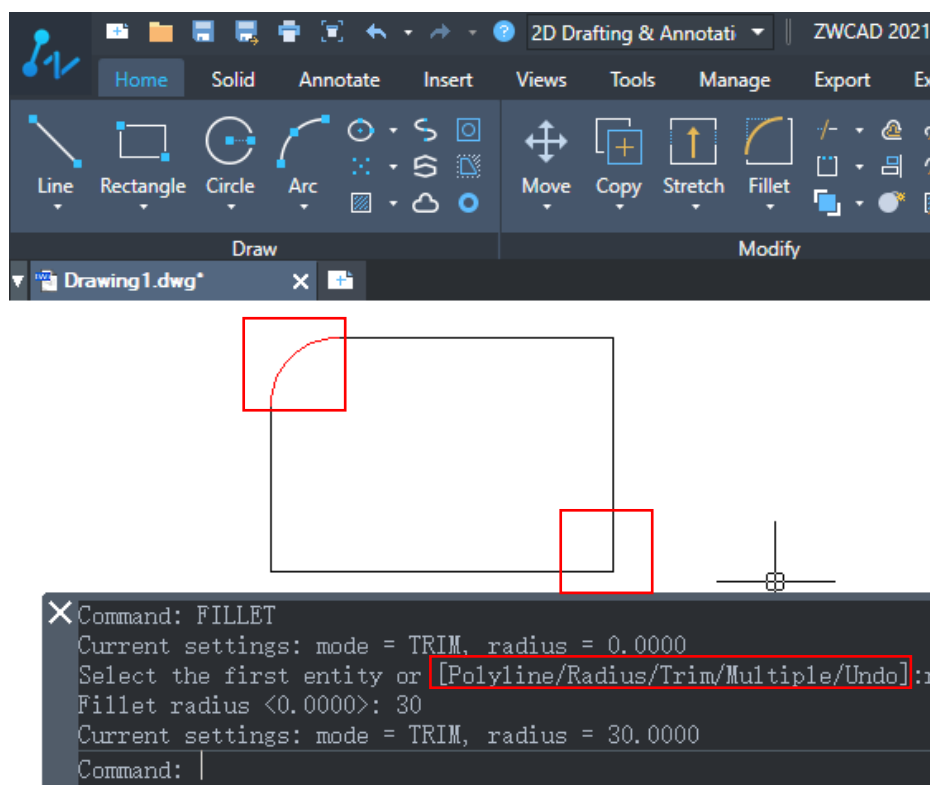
2D Drafting & Annotati
ZWCAD 2021

Home
Solid
Annotate
Insert
Views
Tools
Manage
Export
Ex

Line
Rectangle
Circle
Arc
Draw

Move
Copy
Stretch
Fillet
Modify

Drawing1.dwg*

Command: FILLET
Current settings: mode = TRIM, radius = 0.0000
Select the first entity or [Polyline/Radius/Trim/Multiple/Undo]:r
Fillet radius <0.0000>: 30
Current settings: mode = TRIM, radius = 30.0000
Command: